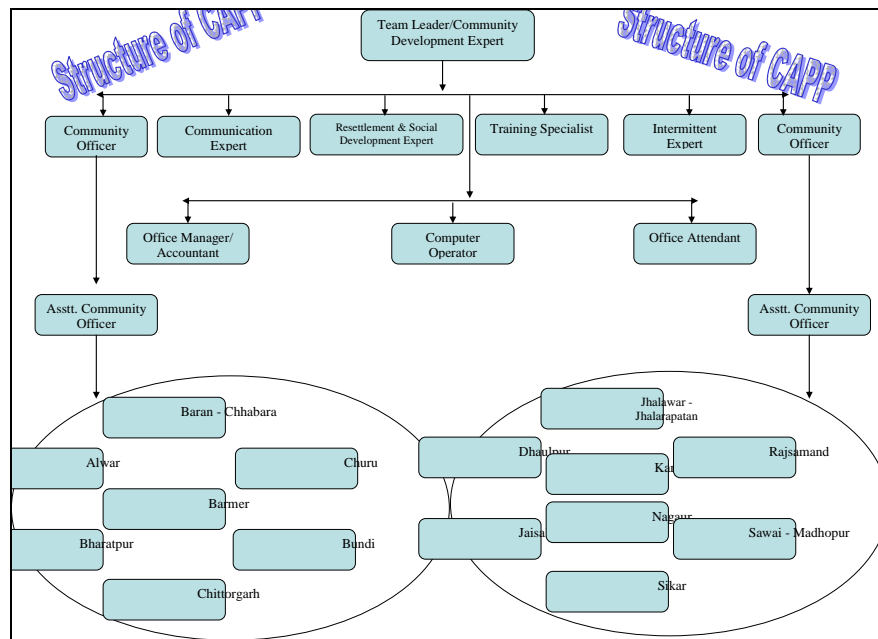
Structure of CAP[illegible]

Team Leader/Community Development Expert

Structure of CAPP

Community Officer

Communication Expert

Resettlement & Social Development Expert

Training Specialist

Intermittent Expert

Community Officer

Office Manager/ Accountant

Computer Operator

Office Attendant

Asstt. Community Officer

Asstt. Community Officer

Baran - Chhabara

Alwar

Churu

Barmer

Bharatpur

Bundi

Chittorgarh

Jhalawar - Jhalarapatan

Dhaulpur

Kar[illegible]

Rajsamand

Nagaur

Jaisa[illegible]

Sawai - Madhopur

Sikar